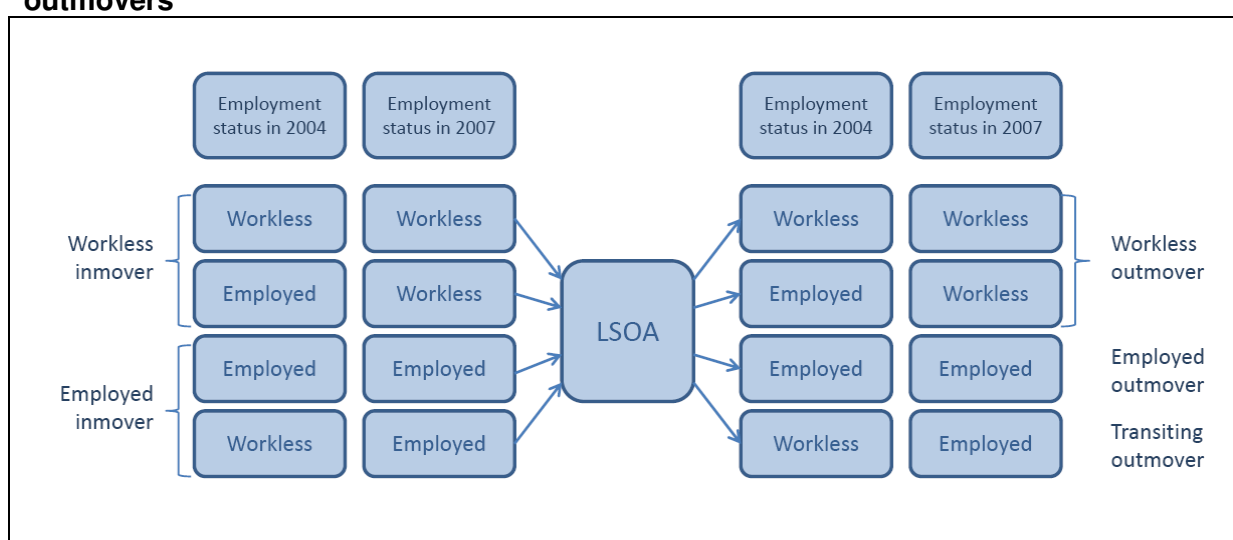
outmovers

Employment status in 2004

Employment status in 2007

Employment status in 2004

Employment status in 2007

Workless inmover

Workless

Workless

Employed

Workless

Employed inmover

Employed

Employed

Workless

Employed

LSOA

Workless

Workless

Employed

Workless

Workless outmover

Employed

Employed

Employed outmover

Workless

Employed

Transiting outmover